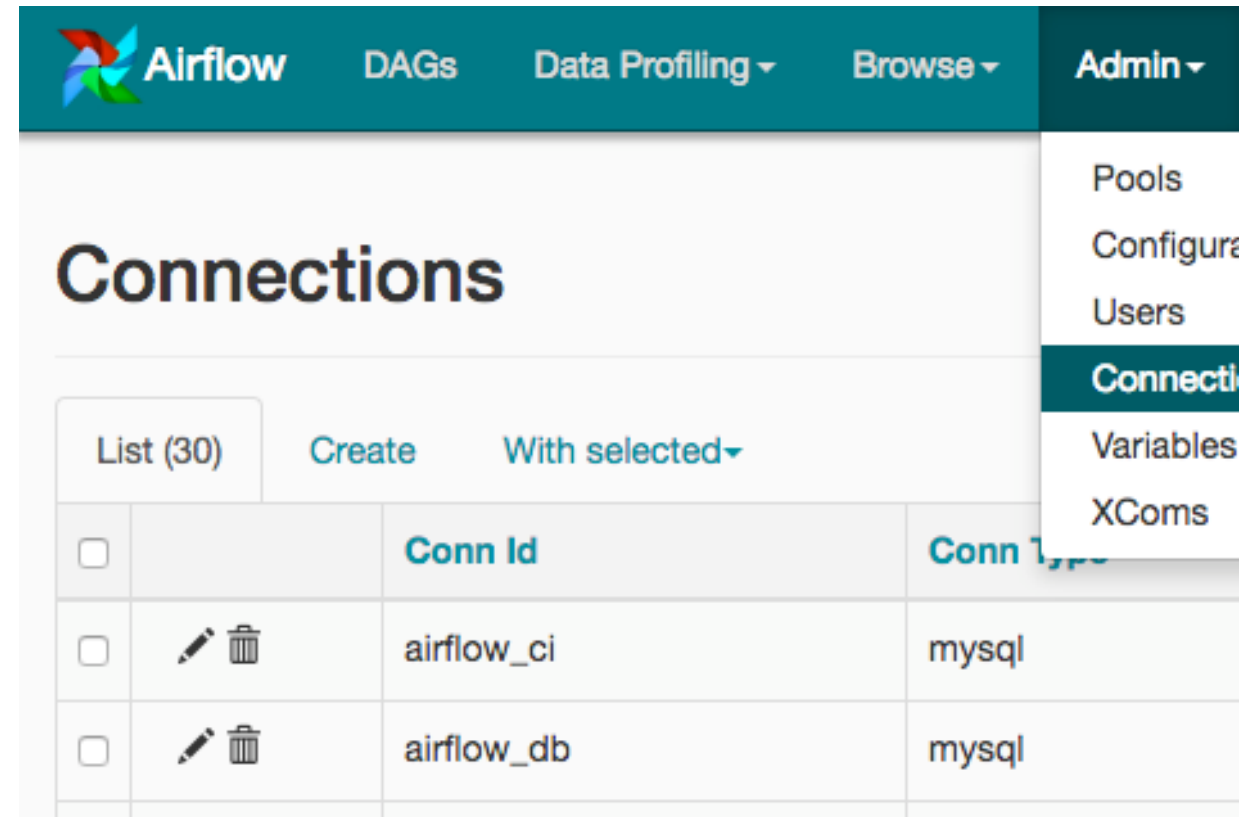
Airflow DAGs Data Profiling Browse Admin

Pools
Configura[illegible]
Users
Connecti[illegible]
Variables
XComs

Connections

List (30) Create With selected

| | | Conn Id | Conn T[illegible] |
|---|---|---|---|
| | | airflow_ci | mysql |
| | | airflow_db | mysql |